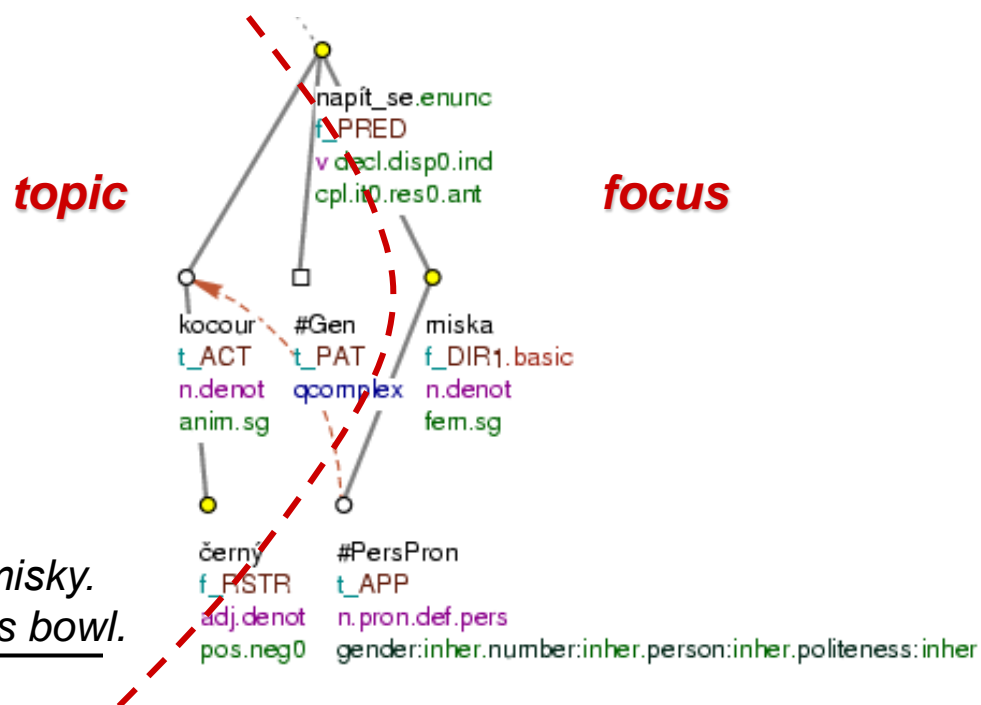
napít_se.enunc
f_PRED
v decl.disp0.ind
cpl.it0.res0.ant

topic

focus

kocour
t_ACT
n.denot
anim.sg

#Gen
t_PAT
qcomplex

miska
f_DIR1.basic
n.denot
fem.sg

černý
f_RSTR
adj.denot
pos.neg0

#PersPron
t_APP
n.pron.def.pers
gender:inher.number:inher.person:inher.politeness:inher

nisky.
s bowl.